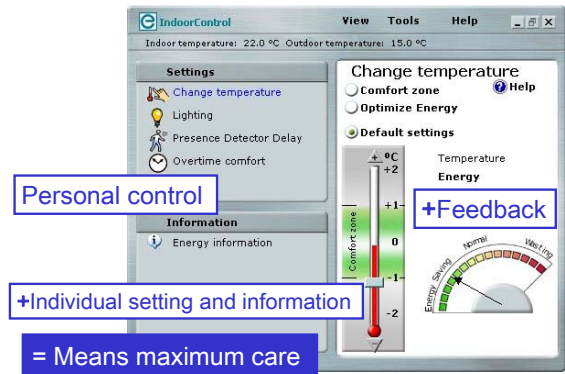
IndoorControl View Tools Help

Indoor temperature: 22.0 °C Outdoor temperature: 15.0 °C

Settings

Change temperature

Lighting

Presence Detector Delay

Overtime comfort

Personal control

Information

Energy information

+Individual setting and information

= Means maximum care

Change temperature

Help

Comfort zone

Optimize Energy

Default settings

+ °C

+2

+1

0

-1

-2

-

Comfort zone

Temperature

Energy

+Feedback

Normal

Wasting

Energy Saving